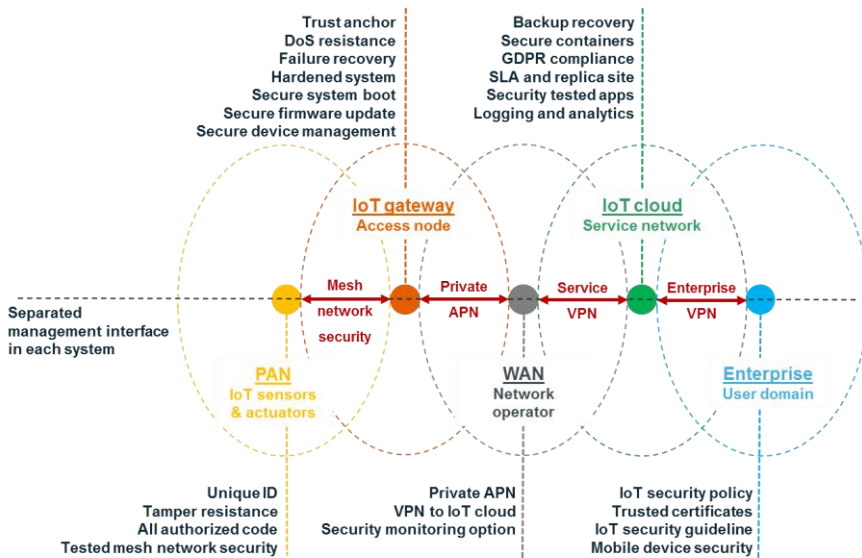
Trust anchor
DoS resistance
Failure recovery
Hardened system
Secure system boot
Secure firmware update
Secure device management

Backup recovery
Secure containers
GDPR compliance
SLA and replica site
Security tested apps
Logging and analytics

IoT gateway
Access node

IoT cloud
Service network

Mesh network security

Private APN

Service VPN

Enterprise VPN

Separated management interface in each system

PAN
IoT sensors & actuators

WAN
Network operator

Enterprise
User domain

Unique ID
Tamper resistance
All authorized code
Tested mesh network security

Private APN
VPN to IoT cloud
Security monitoring option

IoT security policy
Trusted certificates
IoT security guideline
Mobile device security